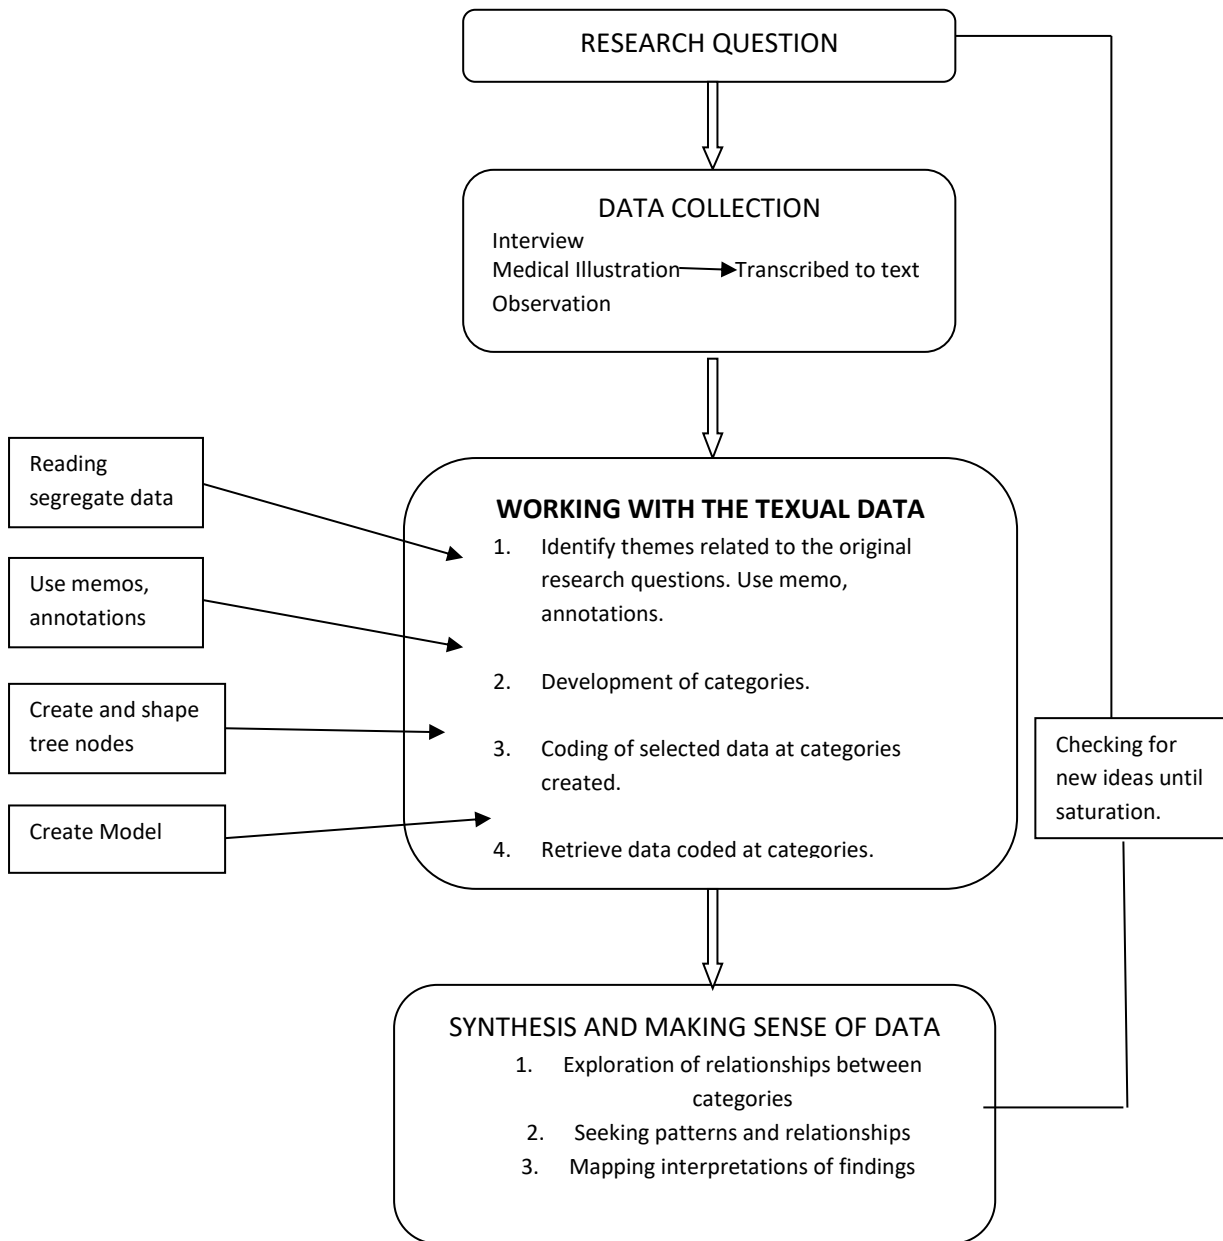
RESEARCH QUESTION

DATA COLLECTION
Interview
Medical Illustration Transcribed to text
Observation

Reading segregate data

Use memos, annotations

Create and shape tree nodes

Create Model

WORKING WITH THE TEXUAL DATA
1. Identify themes related to the original research questions. Use memo, annotations.
2. Development of categories.
3. Coding of selected data at categories created.
4. Retrieve data coded at categories.

Checking for new ideas until saturation.

SYNTHESIS AND MAKING SENSE OF DATA
1. Exploration of relationships between categories
2. Seeking patterns and relationships
3. Mapping interpretations of findings